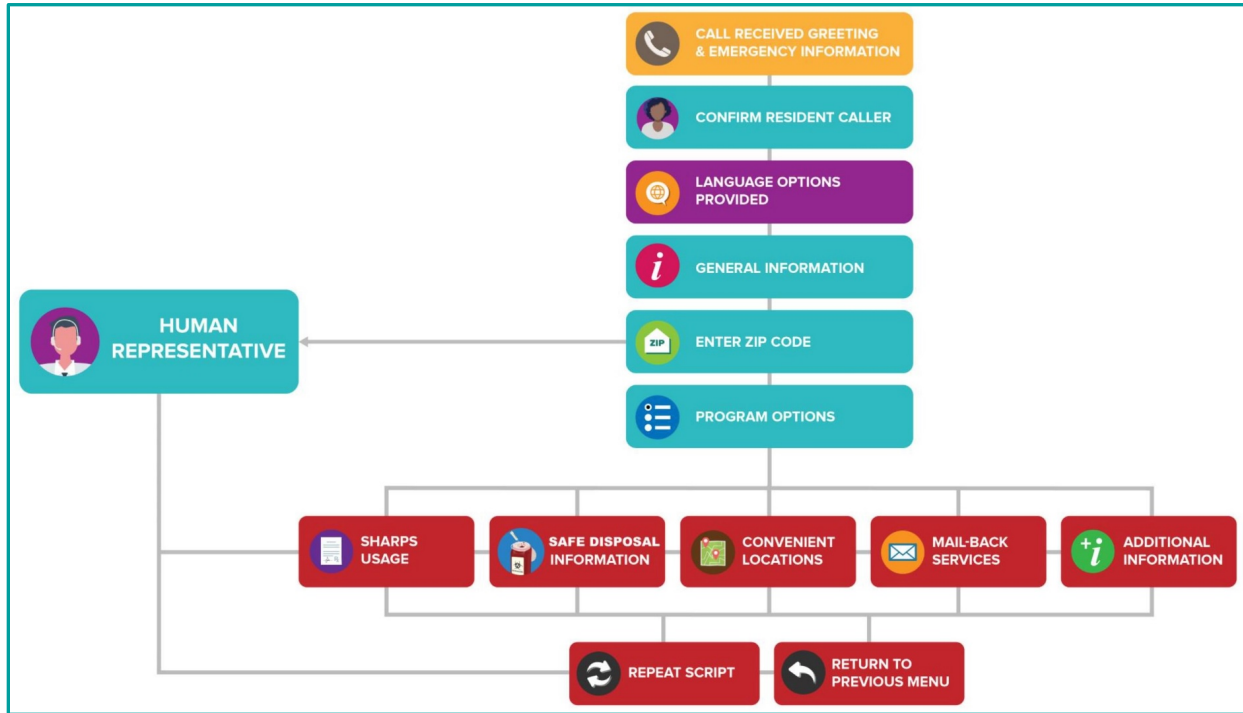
CALL RECEIVED GREETING & EMERGENCY INFORMATION

CONFIRM RESIDENT CALLER

LANGUAGE OPTIONS PROVIDED

GENERAL INFORMATION

HUMAN REPRESENTATIVE

ZIP

ENTER ZIP CODE

PROGRAM OPTIONS

SHARPS USAGE

SAFE DISPOSAL INFORMATION

CONVENIENT LOCATIONS

MAIL-BACK SERVICES

ADDITIONAL INFORMATION

REPEAT SCRIPT

RETURN TO PREVIOUS MENU